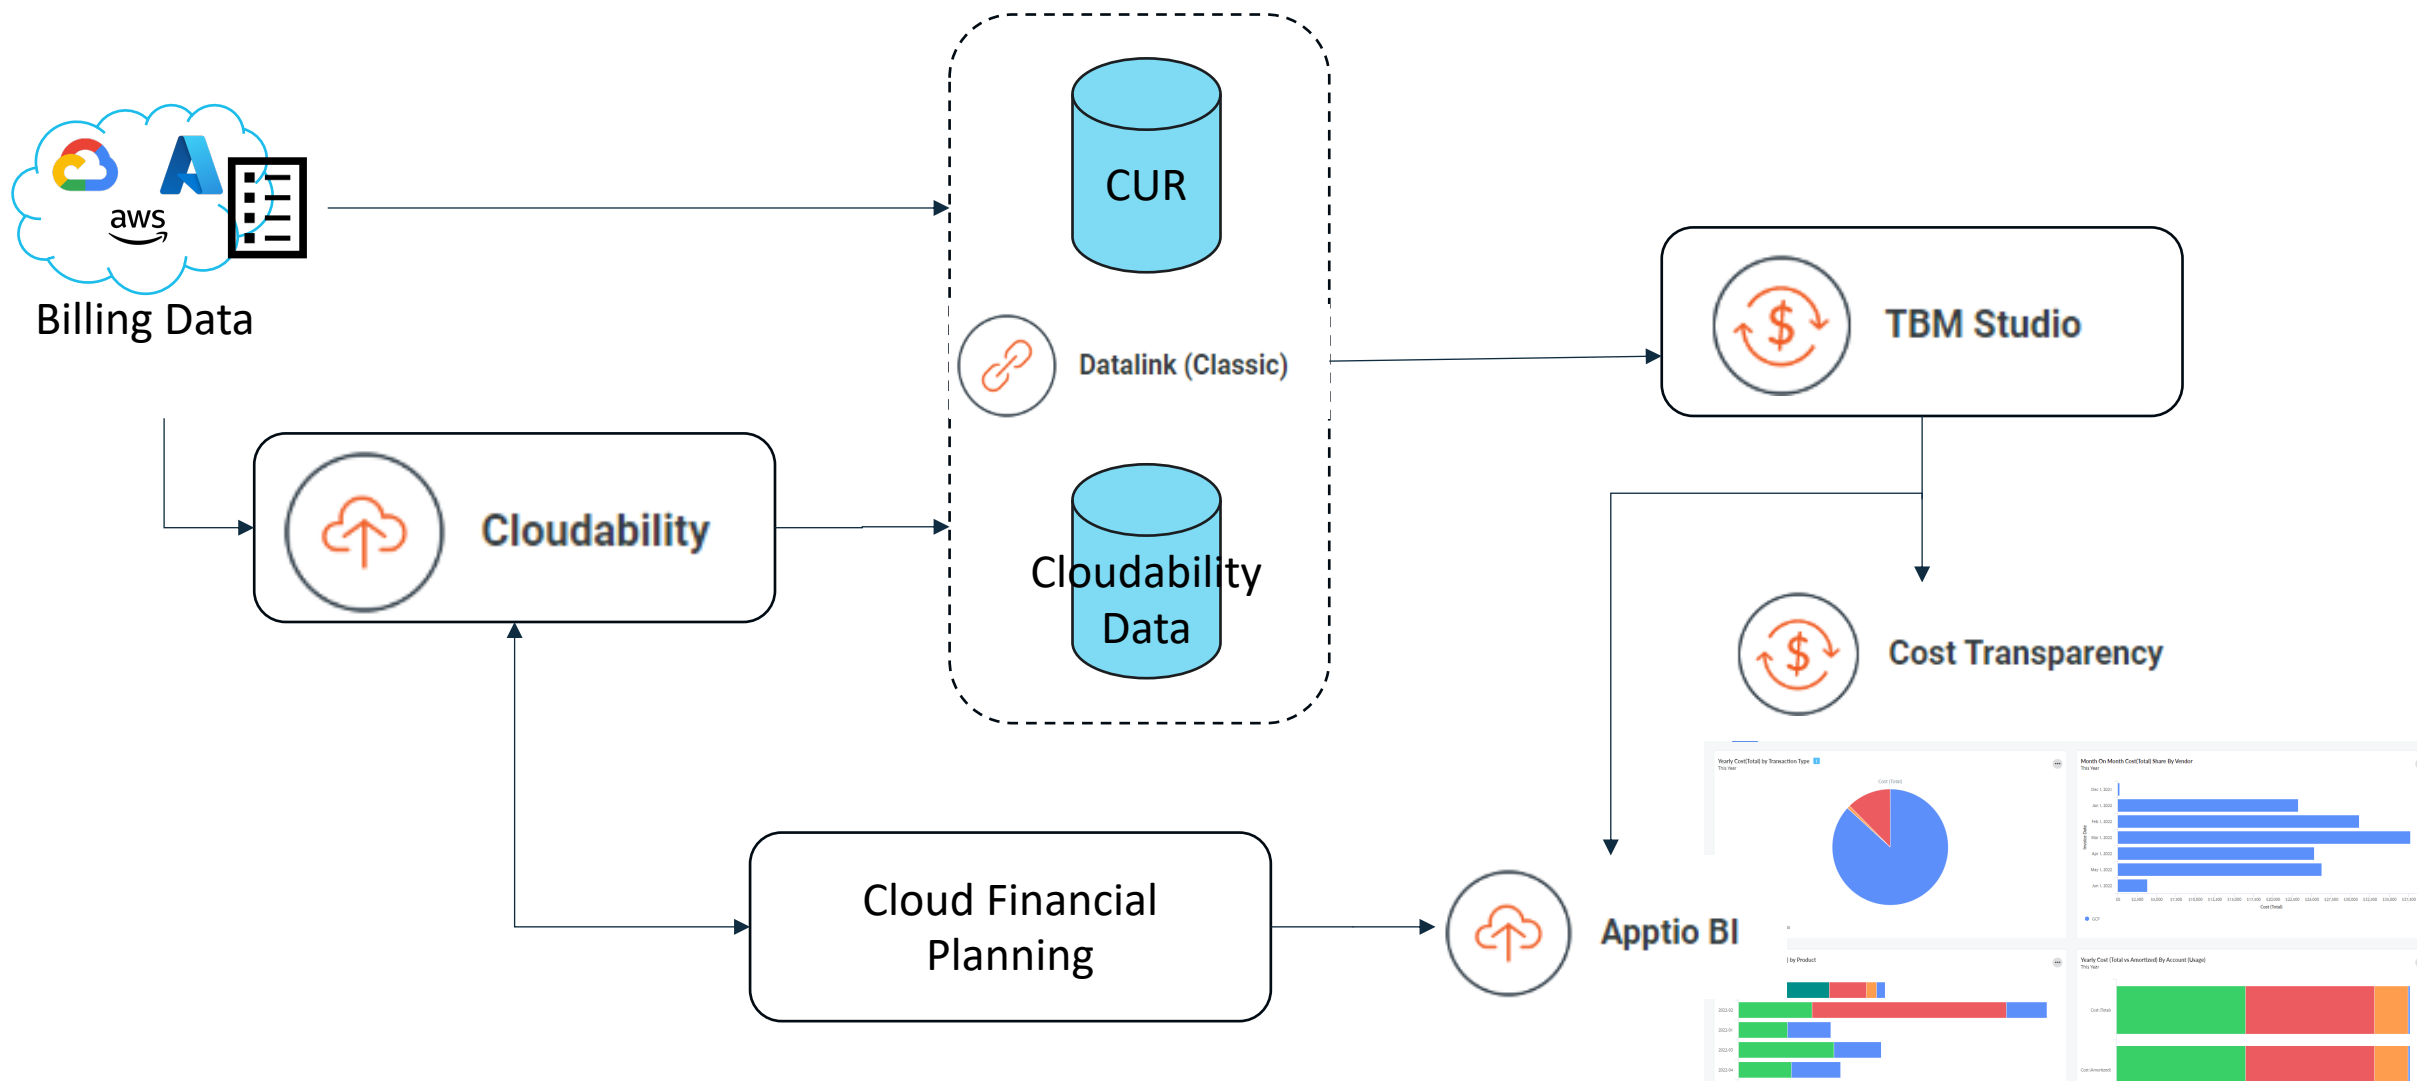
aws

Billing Data

CUR

Datalink (Classic)

Cloudability Data

Cloudability

TBM Studio

Cost Transparency

Cloud Financial Planning

Apptio BI

Yearly Cost(Total) by Transaction Type

Month On Month Cost(Total) Share By Vendor

by Product

Yearly Cost (Total vs Amortized) By Account (Usage)